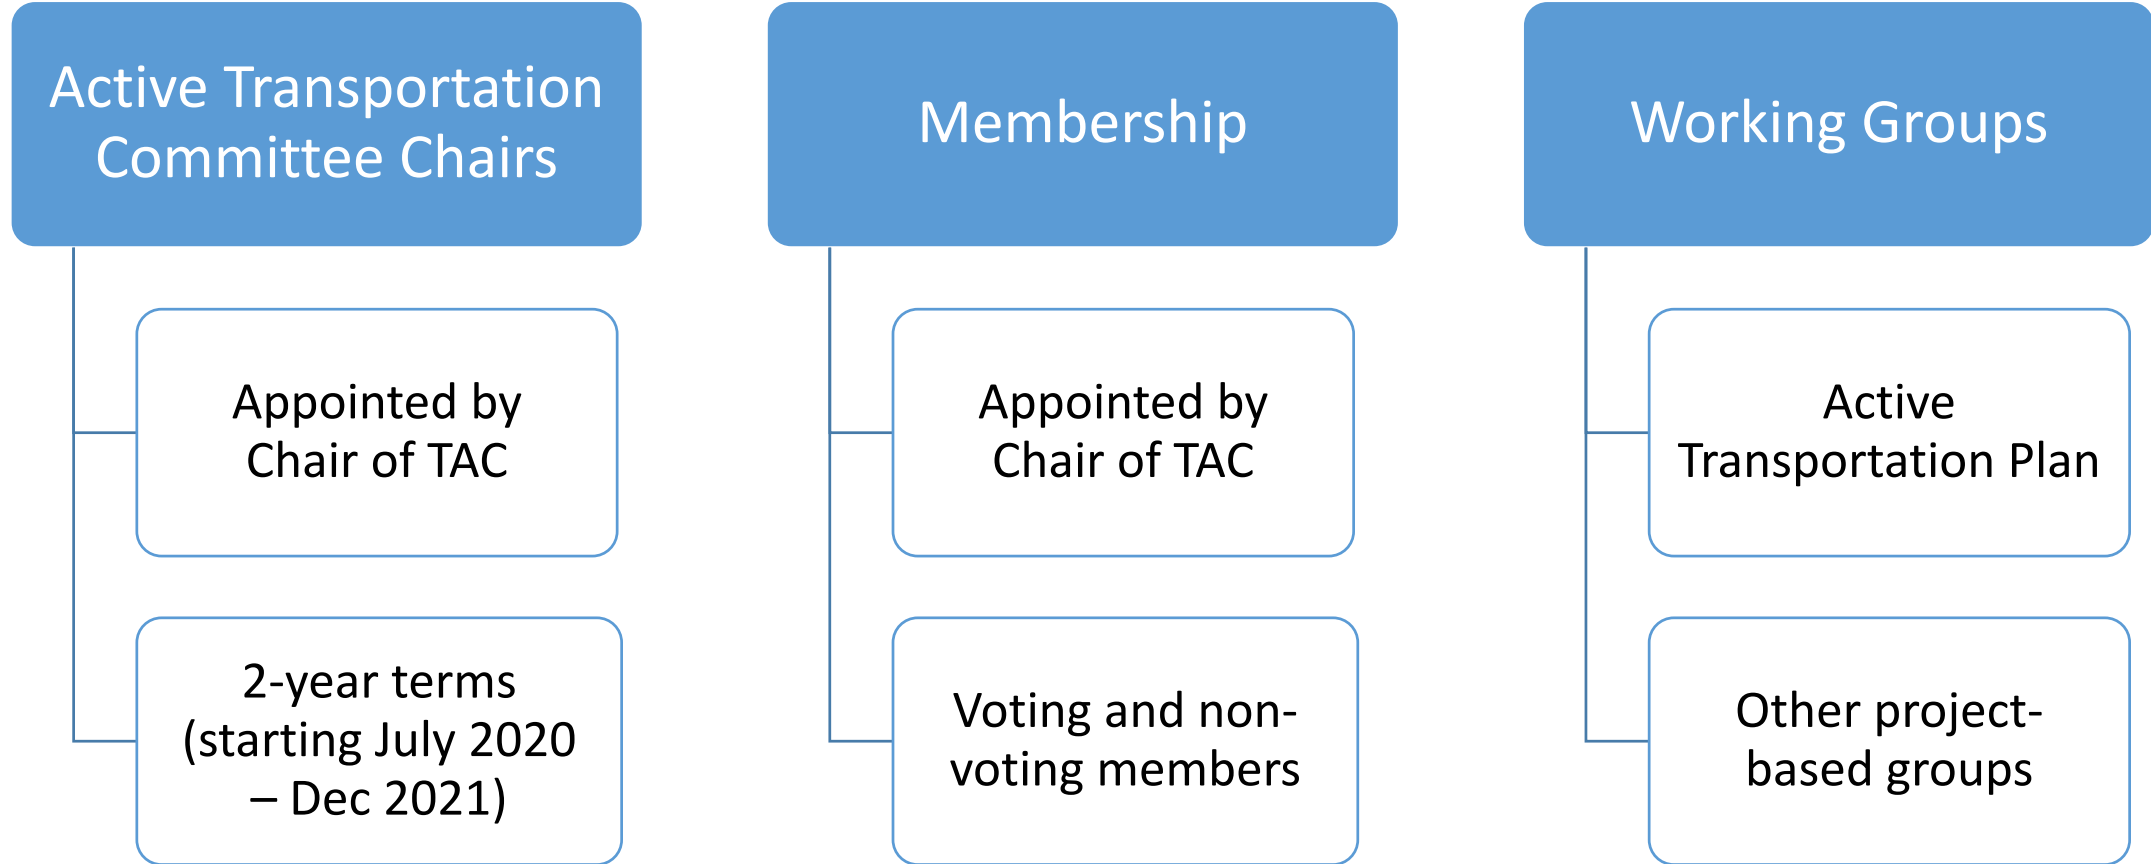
Active Transportation Committee Chairs

Appointed by Chair of TAC

2-year terms (starting July 2020 – Dec 2021)

Membership

Appointed by Chair of TAC

Voting and non-voting members

Working Groups

Active Transportation Plan

Other project-based groups